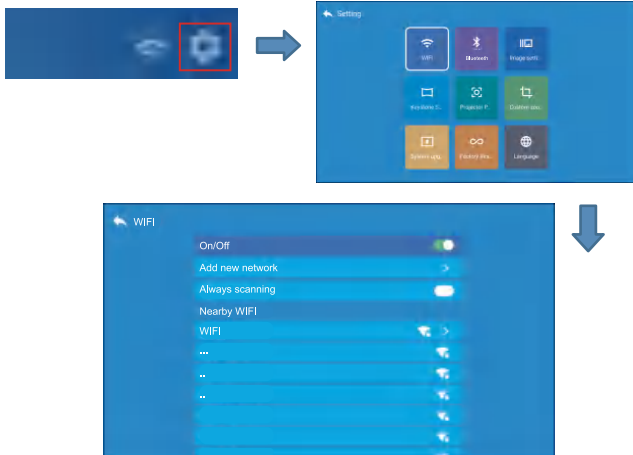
Setting

WIFI

Bluetooth

Image setti...

Keystone C...

Projection P...

Custom scr...

System upg...

Factory Res...

Language

WIFI

On/Off

Add new network

Always scanning

Nearby WIFI

WIFI

...

..

..